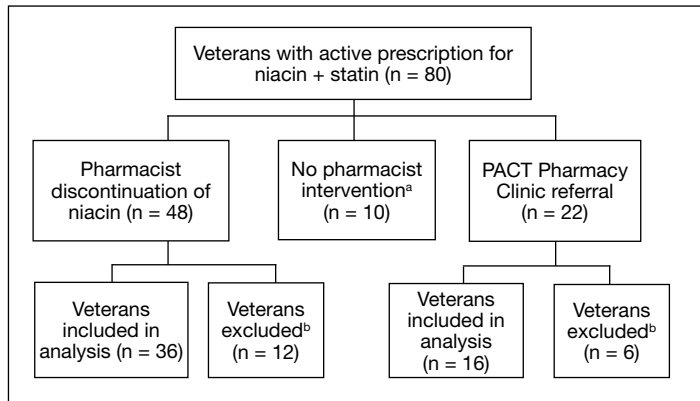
Veterans with active prescription for niacin + statin (n = 80)

Pharmacist discontinuation of niacin (n = 48)

No pharmacist intervention$^a$ (n = 10)

PACT Pharmacy Clinic referral (n = 22)

Veterans included in analysis (n = 36)

Veterans excluded$^b$ (n = 12)

Veterans included in analysis (n = 16)

Veterans excluded$^b$ (n = 6)